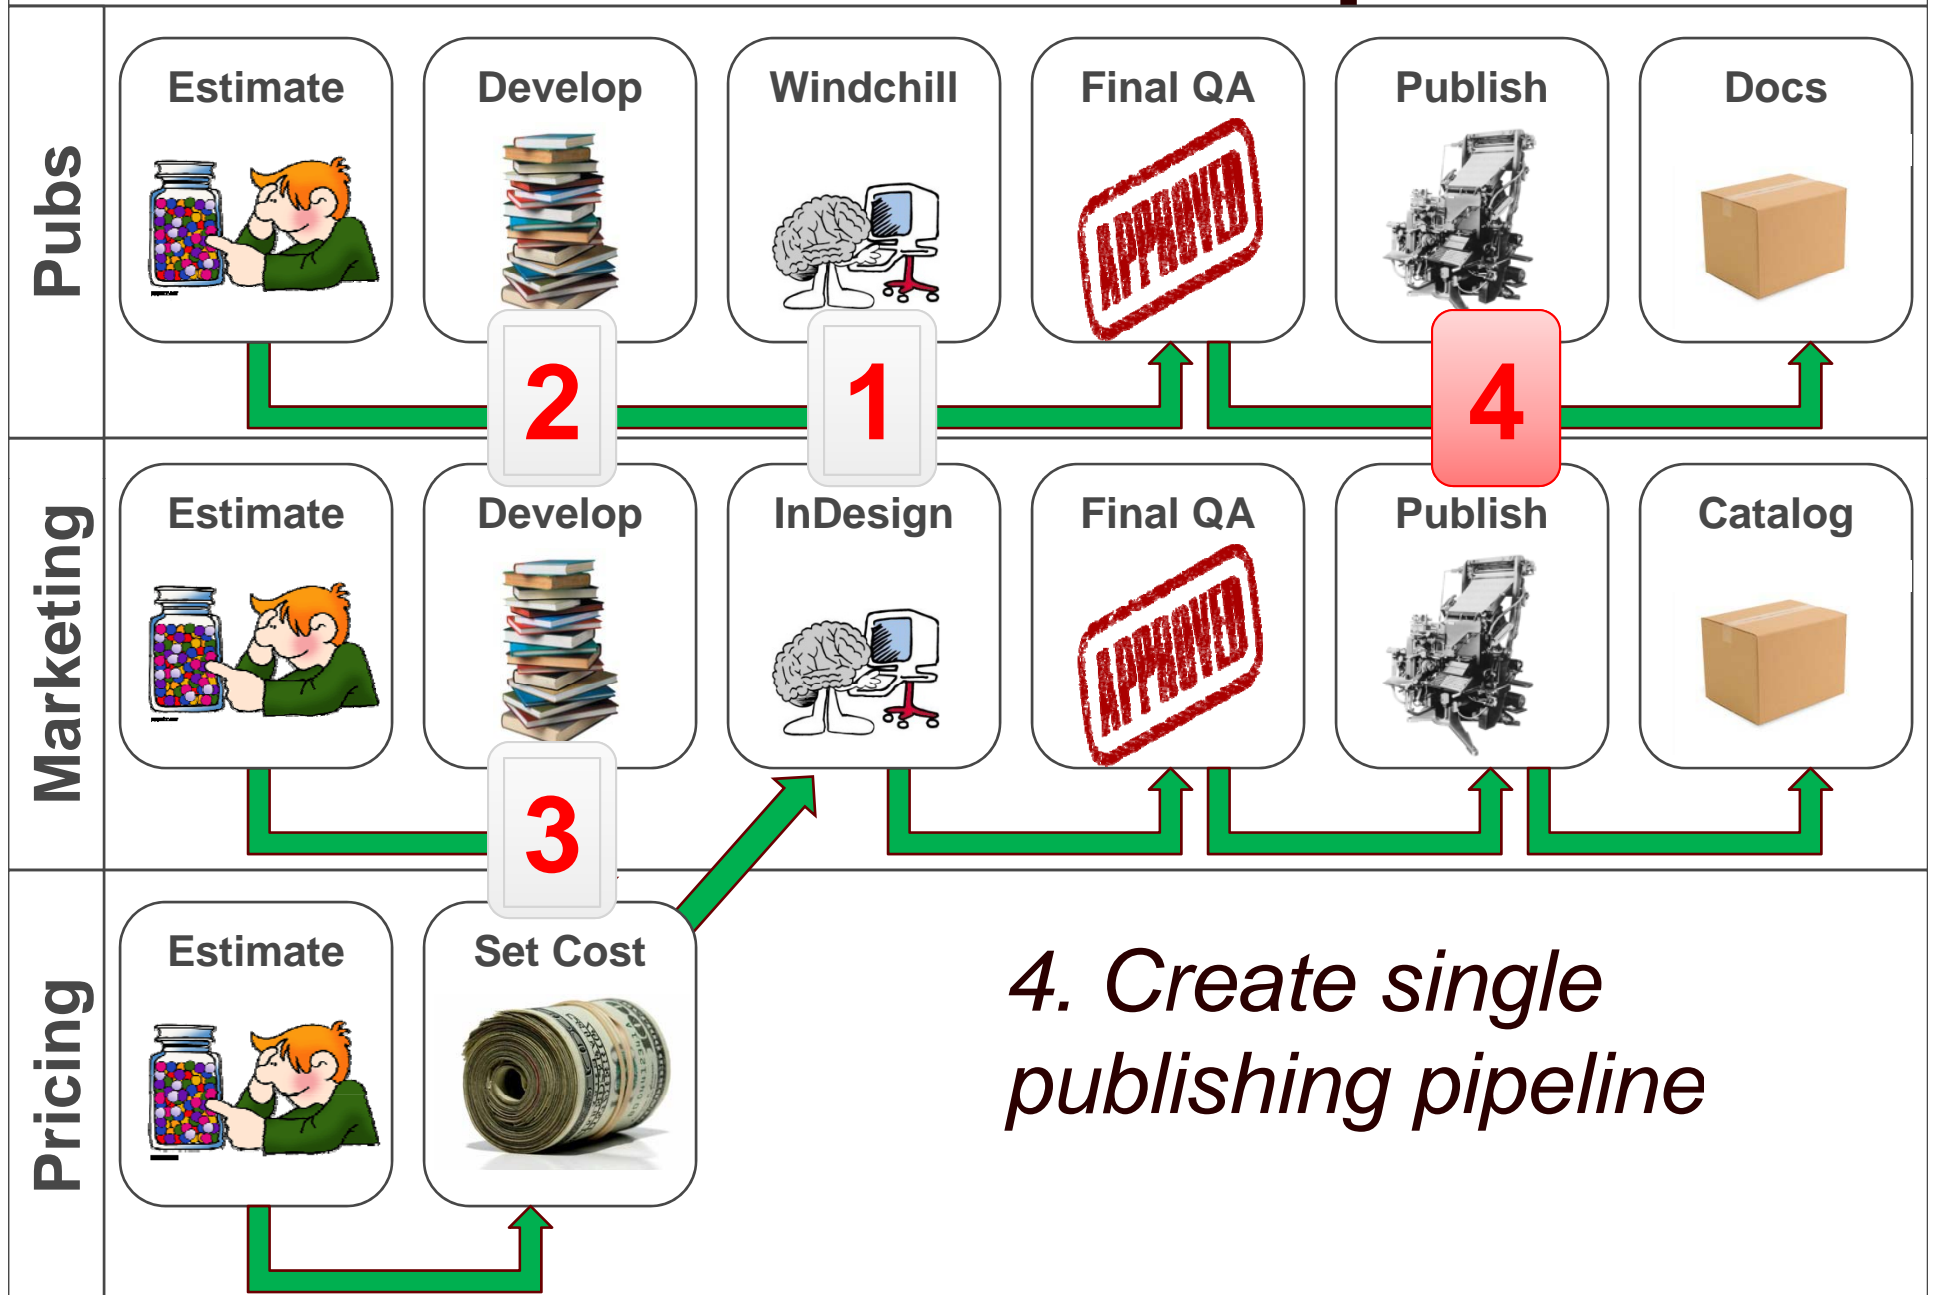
Pubs

Estimate

Develop

Windchill

Final QA

APPROVED

Publish

Docs

2

1

4

Marketing

Estimate

Develop

InDesign

Final QA

APPROVED

Publish

Catalog

3

Pricing

Estimate

Set Cost

4. Create single publishing pipeline